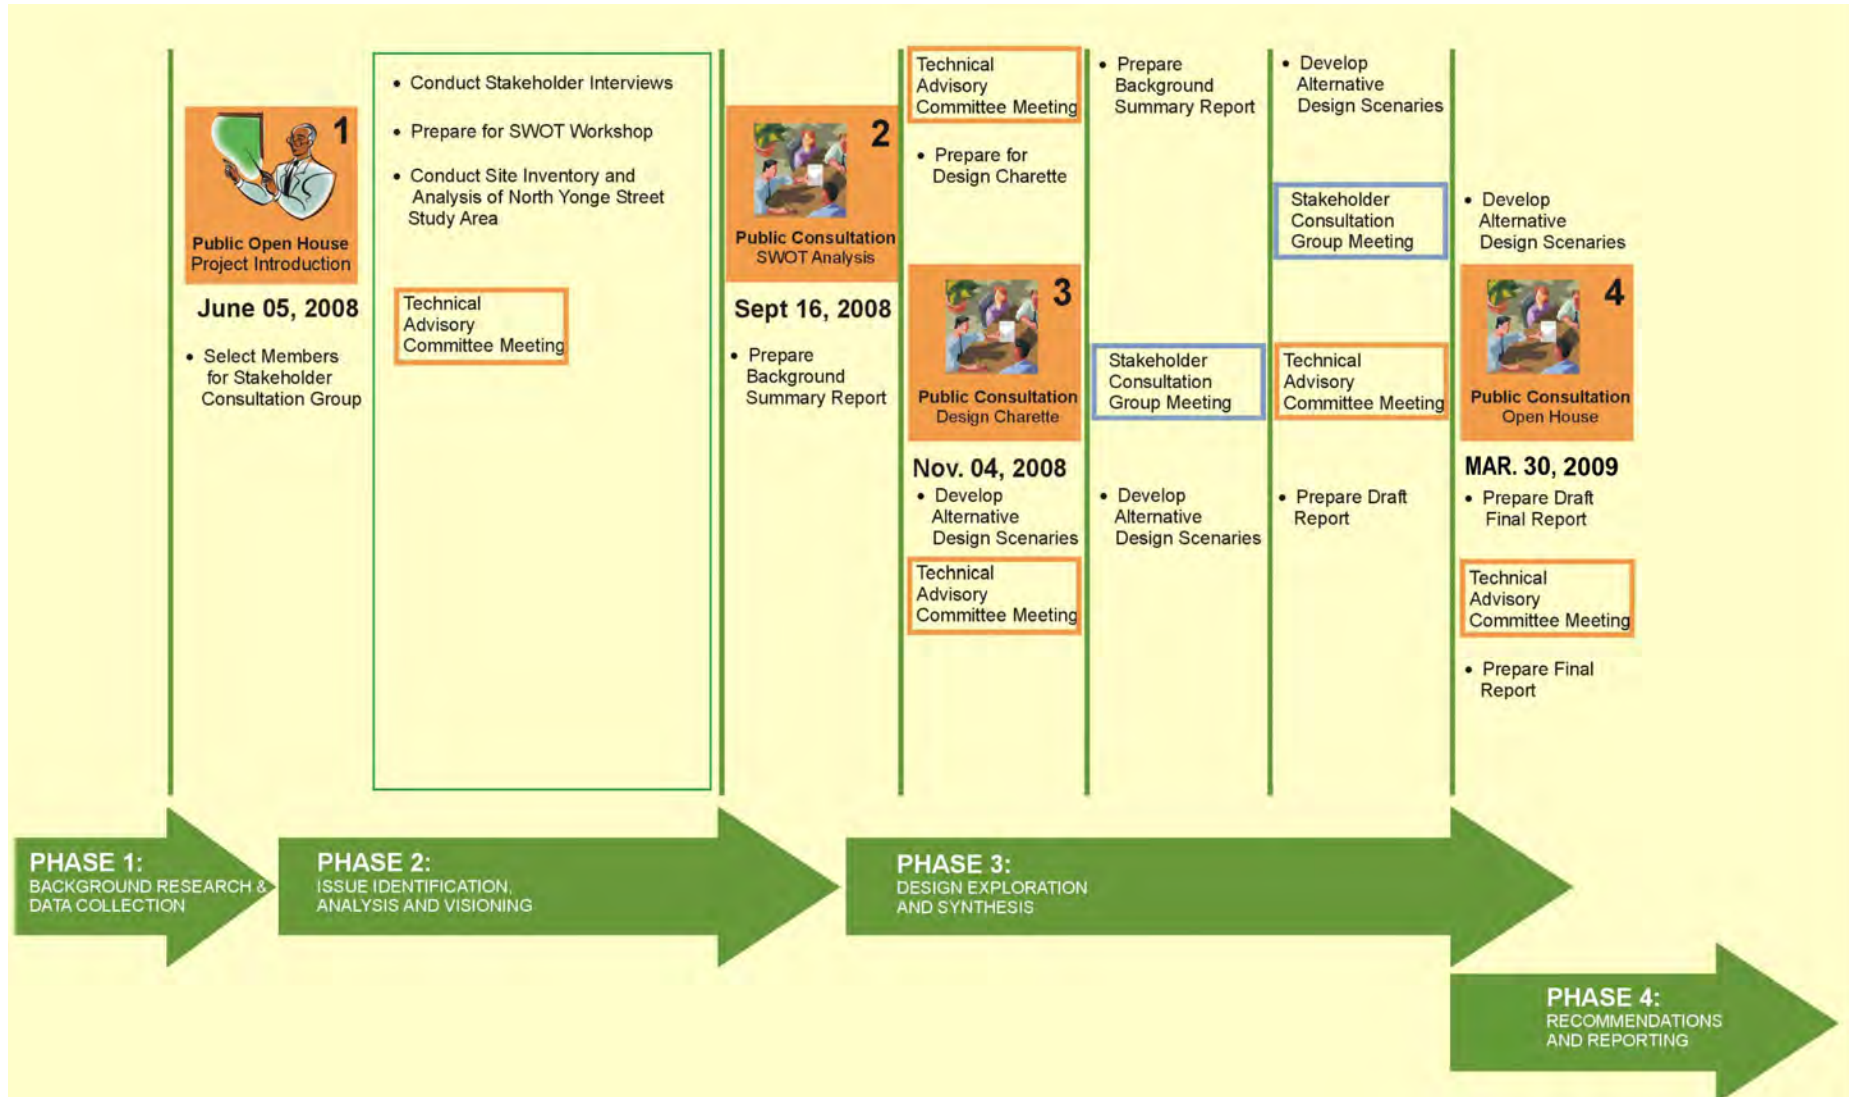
1
Public Open House
Project Introduction

June 05, 2008

• Select Members for Stakeholder Consultation Group

• Conduct Stakeholder Interviews

• Prepare for SWOT Workshop

• Conduct Site Inventory and Analysis of North Yonge Street Study Area

Technical Advisory Committee Meeting

2
Public Consultation
SWOT Analysis

Sept 16, 2008

• Prepare Background Summary Report

Technical Advisory Committee Meeting

• Prepare for Design Charette

3
Public Consultation
Design Charette

Nov. 04, 2008

• Develop Alternative Design Scenaries

Technical Advisory Committee Meeting

• Prepare Background Summary Report

Stakeholder Consultation Group Meeting

• Develop Alternative Design Scenaries

• Develop Alternative Design Scenaries

Stakeholder Consultation Group Meeting

Technical Advisory Committee Meeting

• Prepare Draft Report

• Develop Alternative Design Scenaries

4
Public Consultation
Open House

MAR. 30, 2009

• Prepare Draft Final Report

Technical Advisory Committee Meeting

• Prepare Final Report

PHASE 1:
BACKGROUND RESEARCH & DATA COLLECTION

PHASE 2:
ISSUE IDENTIFICATION, ANALYSIS AND VISIONING

PHASE 3:
DESIGN EXPLORATION AND SYNTHESIS

PHASE 4:
RECOMMENDATIONS AND REPORTING